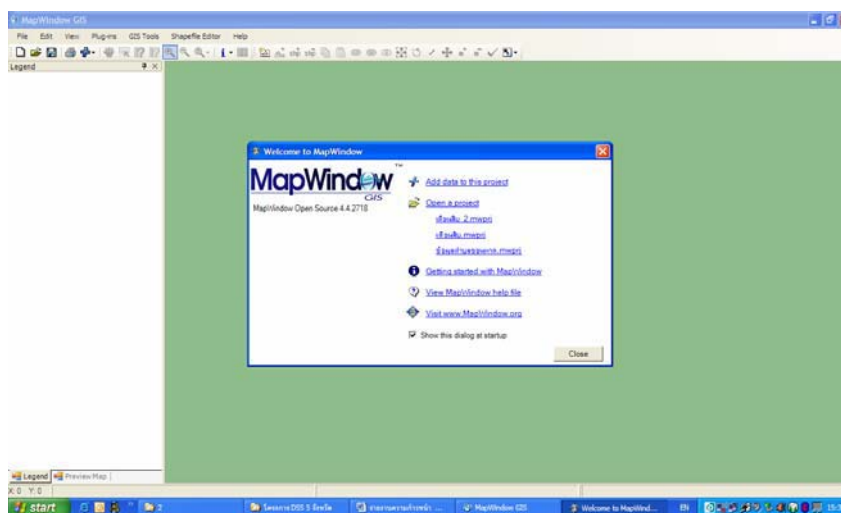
MapWindow GIS

File Edit View Plug-ins GIS Tools Shapefile Editor Help

Legend

Welcome to MapWindow

MapWindow GIS

MapWindow Open Source 4.4.2718

Add data to this project

Open a project

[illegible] 2.mwprj

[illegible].mwprj

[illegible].mwprj

Getting started with MapWindow

View MapWindow help file

Visit www.MapWindow.org

Show this dialog at startup

Close

Legend Preview Map

X:0 Y:0

start

2

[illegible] DSS 5 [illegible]

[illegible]

MapWindow GIS

Welcome to MapWind...

EN

15:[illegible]